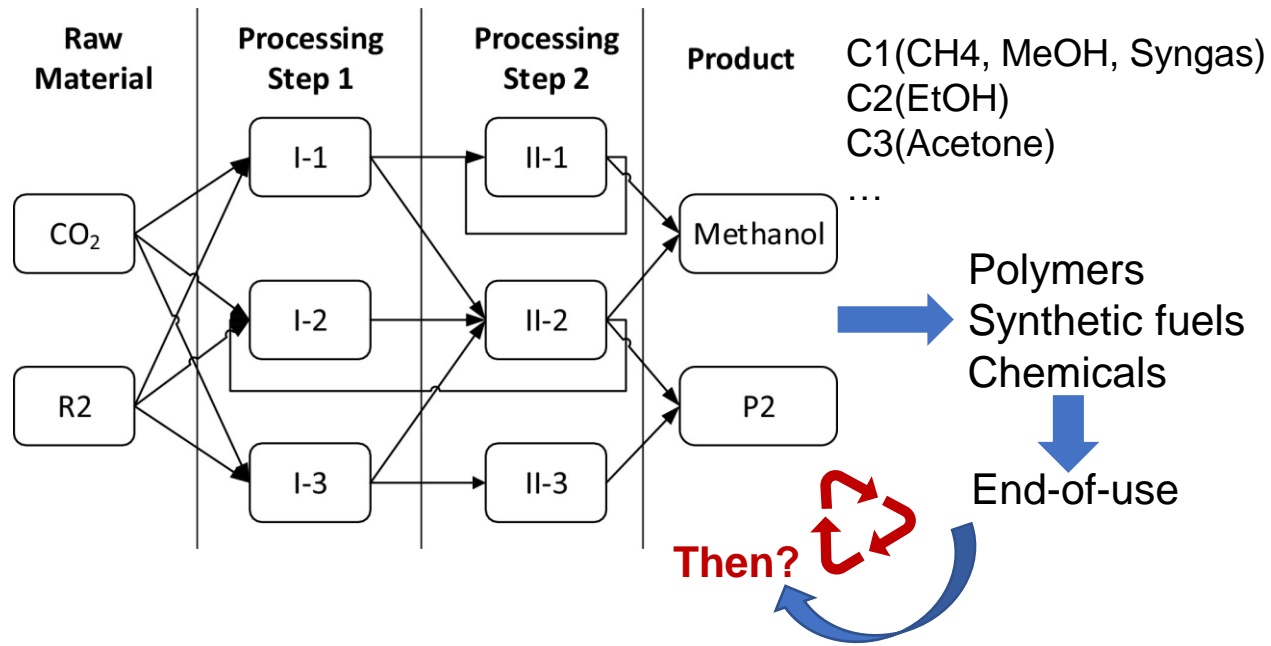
Raw Material

Processing Step 1

Processing Step 2

Product

C1(CH4, MeOH, Syngas)
C2(EtOH)
C3(Acetone)
…

$CO_2$

R2

I-1

I-2

I-3

II-1

II-2

II-3

Methanol

P2

Polymers
Synthetic fuels
Chemicals

End-of-use

Then?